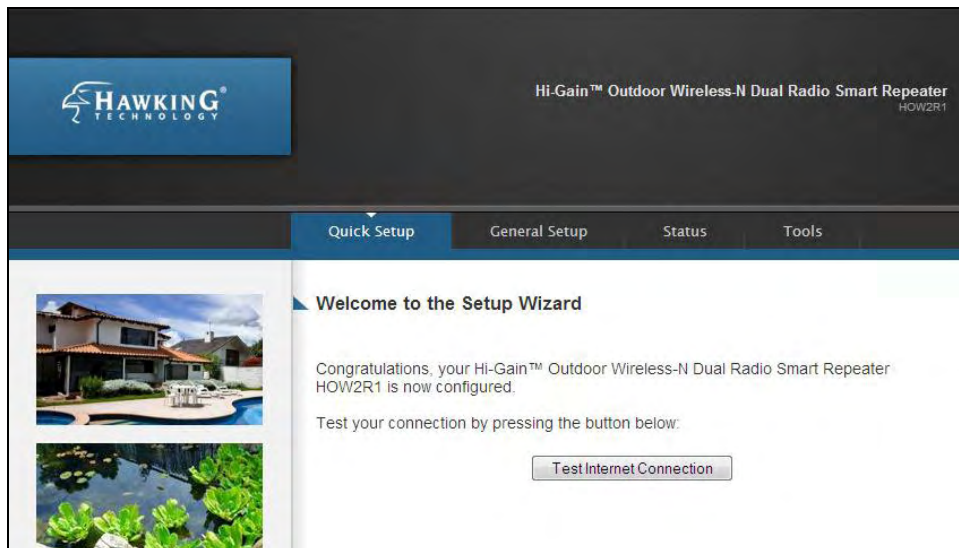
HAWKING® TECHNOLOGY

Hi-Gain™ Outdoor Wireless-N Dual Radio Smart Repeater
HOW2R1

Quick Setup
General Setup
Status
Tools

Welcome to the Setup Wizard

Congratulations, your Hi-Gain™ Outdoor Wireless-N Dual Radio Smart Repeater HOW2R1 is now configured.

Test your connection by pressing the button below:

Test Internet Connection